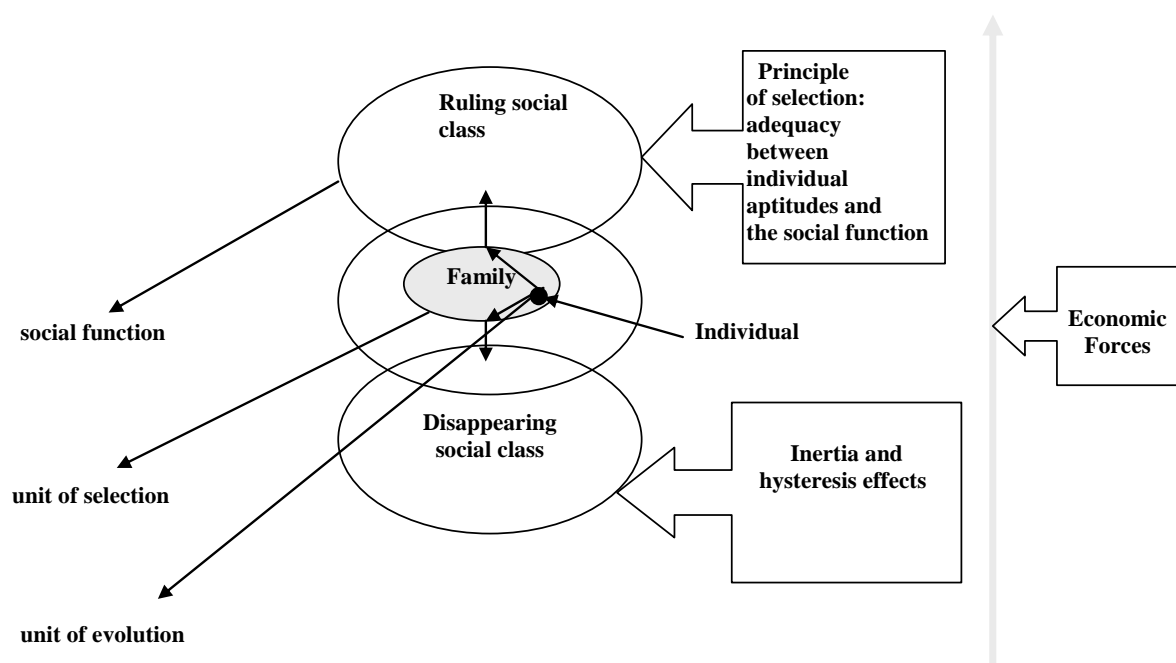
Ruling social class

Principle of selection: adequacy between individual aptitudes and the social function

Family

social function

Individual

Economic Forces

Disappearing social class

Inertia and hysteresis effects

unit of selection

unit of evolution